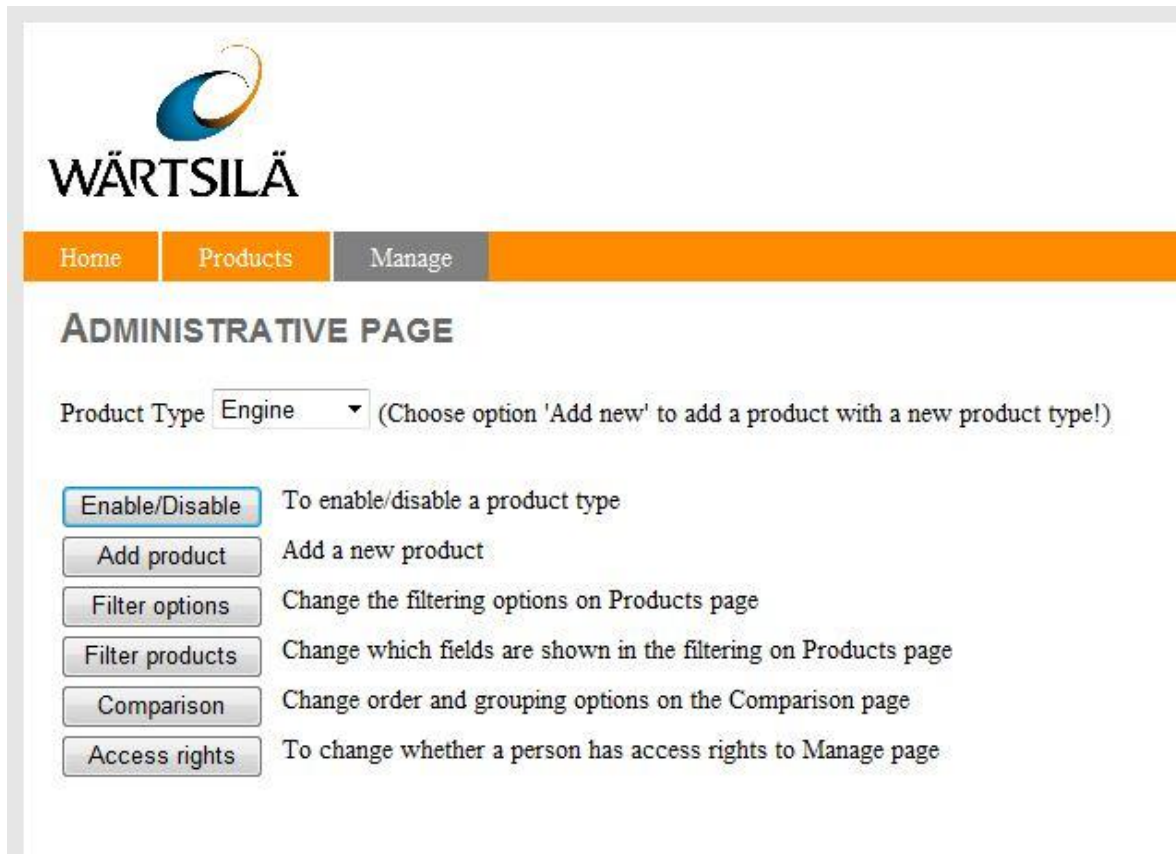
WÄRTSILÄ

Home Products Manage

ADMINISTRATIVE PAGE

Product Type Engine (Choose option 'Add new' to add a product with a new product type!)

Enable/Disable To enable/disable a product type

Add product Add a new product

Filter options Change the filtering options on Products page

Filter products Change which fields are shown in the filtering on Products page

Comparison Change order and grouping options on the Comparison page

Access rights To change whether a person has access rights to Manage page